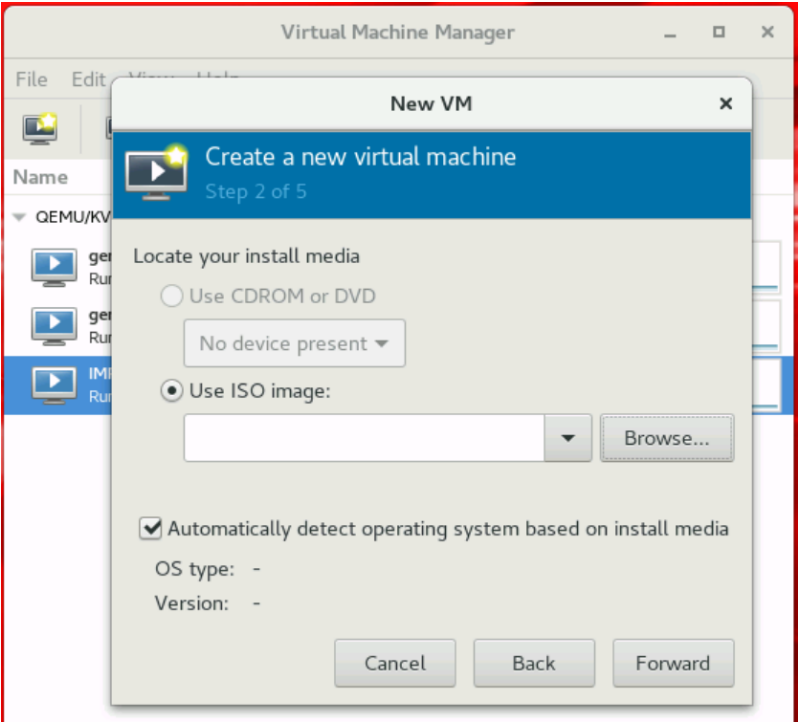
Virtual Machine Manager

File Edit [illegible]

Name

QEMU/KV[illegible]

ger
Run

ger
Run

IM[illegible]
Run

New VM

Create a new virtual machine
Step 2 of 5

Locate your install media

Use CDROM or DVD

No device present

Use ISO image:

Browse...

Automatically detect operating system based on install media

OS type: -
Version: -

Cancel
Back
Forward